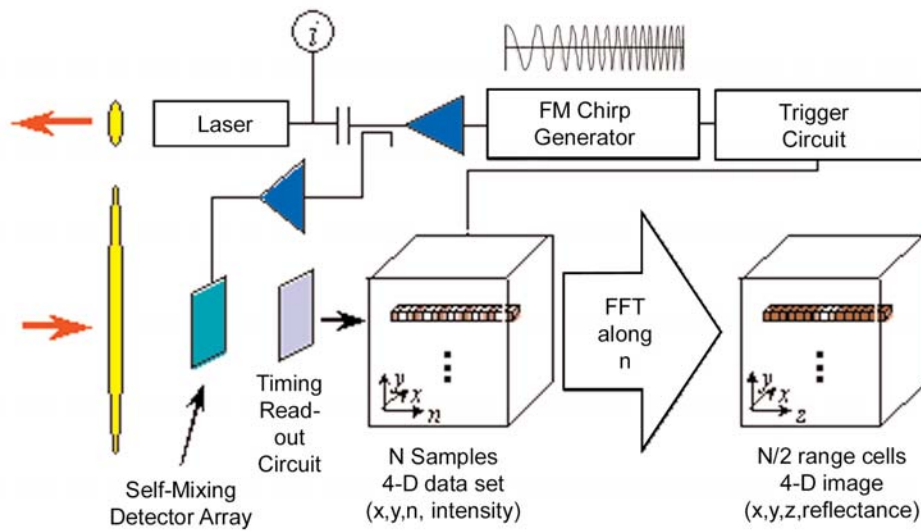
$i$

Laser

FM Chirp Generator

Trigger Circuit

FFT along n

$y$ $x$ $n$

$y$ $x$ $z$

Timing Read-out Circuit

Self-Mixing Detector Array

N Samples 4-D data set (x,y,n, intensity)

N/2 range cells 4-D image (x,y,z,reflectance)